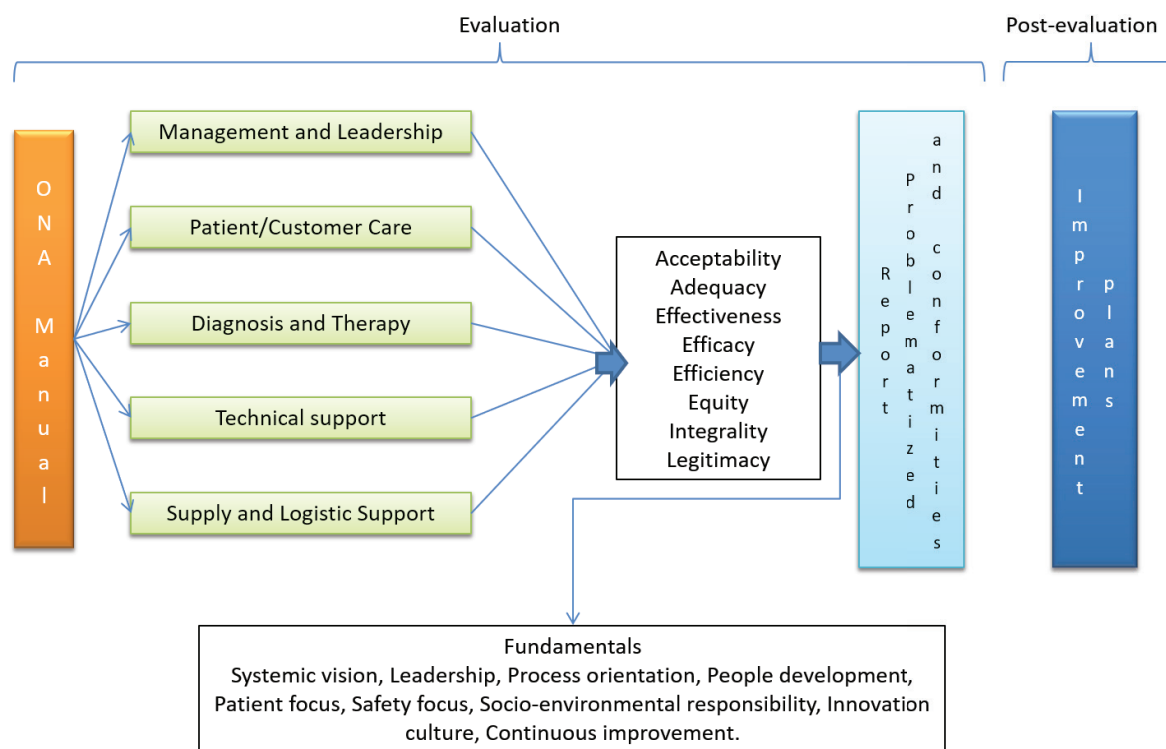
Evaluation

Post-evaluation

ONA Manual

Management and Leadership

Patient/Customer Care

Diagnosis and Therapy

Technical support

Supply and Logistic Support

Acceptability
Adequacy
Effectiveness
Efficacy
Efficiency
Equity
Integrality
Legitimacy

Report Problematized and conformities

Improvement plans

Fundamentals
Systemic vision, Leadership, Process orientation, People development, Patient focus, Safety focus, Socio-environmental responsibility, Innovation culture, Continuous improvement.